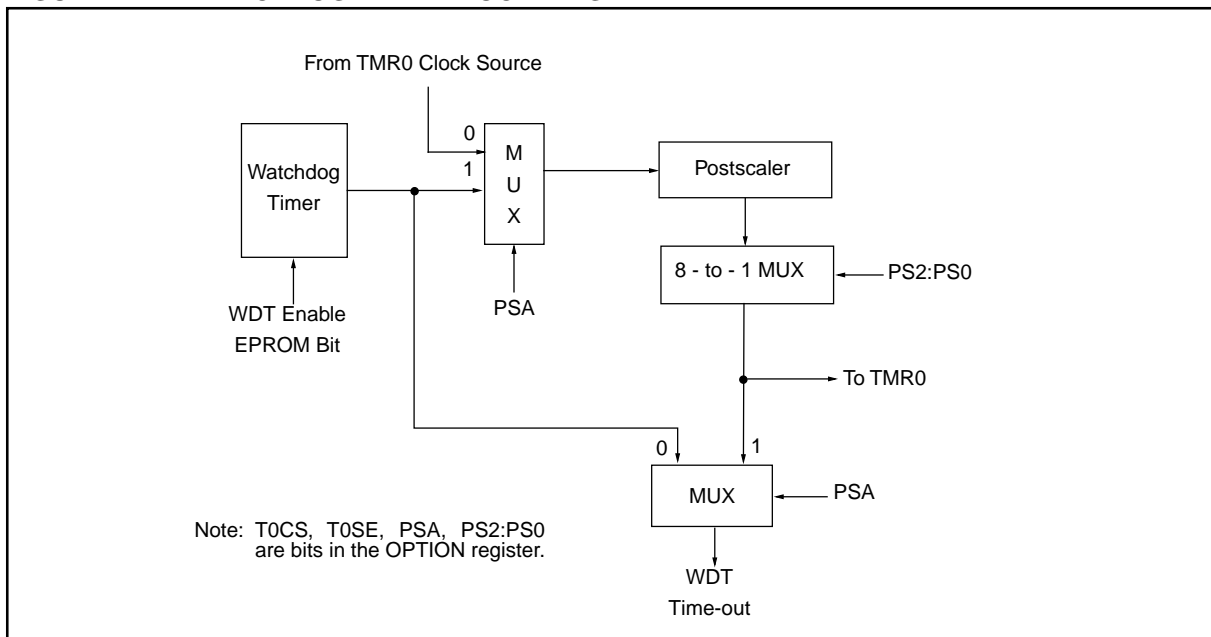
From TMR0 Clock Source

0

1

M
U
X

Watchdog Timer

Postscaler

8 - to - 1 MUX

PS2:PS0

WDT Enable EPROM Bit

PSA

To TMR0

0

1

MUX

PSA

Note: T0CS, T0SE, PSA, PS2:PS0 are bits in the OPTION register.

WDT
Time-out